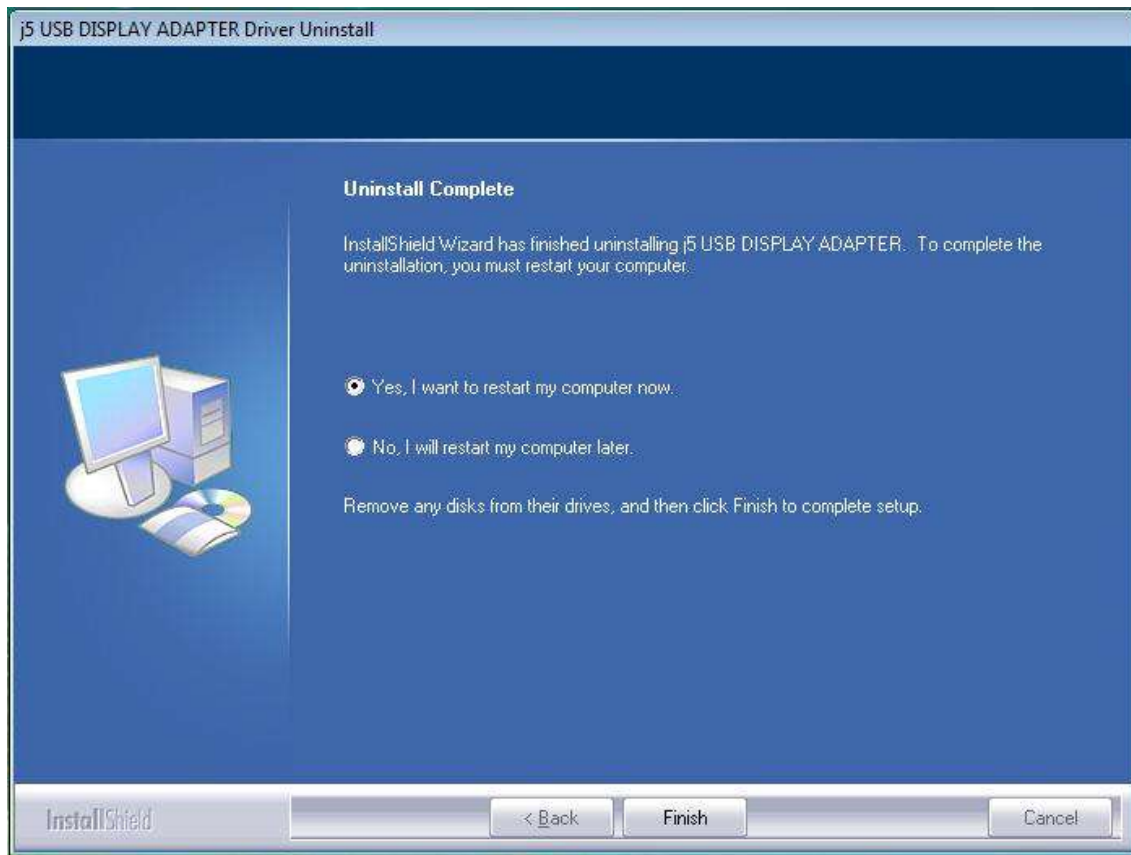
j5 USB DISPLAY ADAPTER Driver Uninstall

Uninstall Complete

InstallShield Wizard has finished uninstalling j5 USB DISPLAY ADAPTER. To complete the uninstallation, you must restart your computer.

Yes, I want to restart my computer now.

No, I will restart my computer later.

Remove any disks from their drives, and then click Finish to complete setup.

InstallShield

< Back

Finish

Cancel